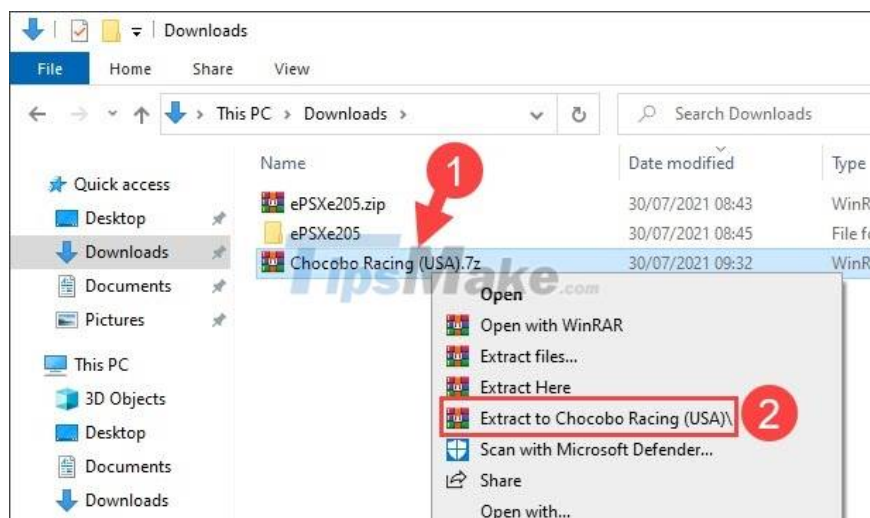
Downloads

File Home Share View

This PC > Downloads >

Search Downloads

Name

Date modified

Type

Quick access

Desktop

Downloads

Documents

Pictures

This PC

3D Objects

Desktop

Documents

Downloads

ePSXe205.zip 30/07/2021 08:43 WinR

ePSXe205 30/07/2021 08:45 File fo

Chocobo Racing (USA).7z 30/07/2021 09:32 WinR

1

TipsMake.com

Open

Open with WinRAR

Extract files...

Extract Here

Extract to Chocobo Racing (USA)\

2

Scan with Microsoft Defender...

Share

Open with...